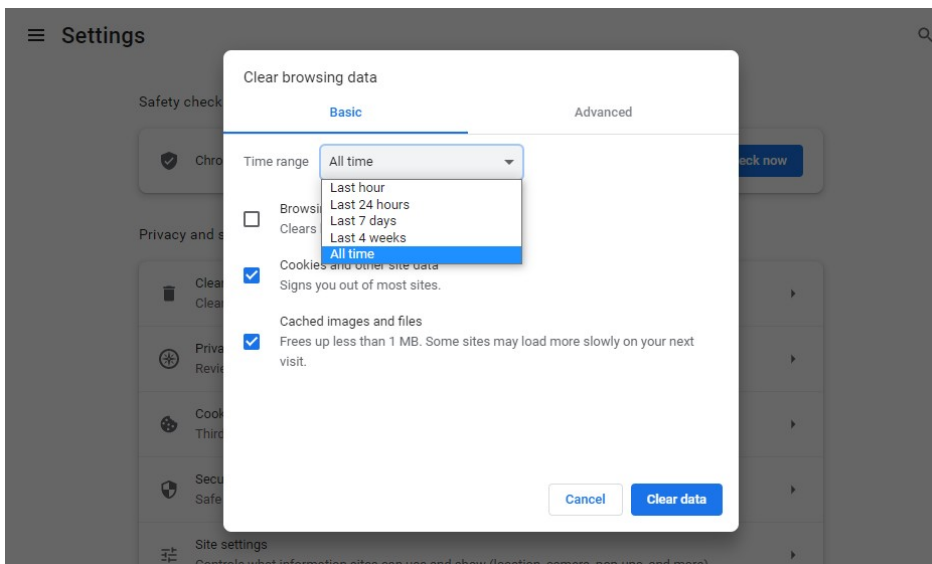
Settings

Safety check

Chro

eck now

Privacy and s

Clea
Clea

Priva
Revi

Cook
Third

Secu
Safe

Site settings
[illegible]

Clear browsing data

Basic

Advanced

Time range

All time

Last hour
Last 24 hours
Last 7 days
Last 4 weeks
All time

Browsi
Clears

Cookies and other site data
Signs you out of most sites.

Cached images and files
Frees up less than 1 MB. Some sites may load more slowly on your next visit.

Cancel

Clear data